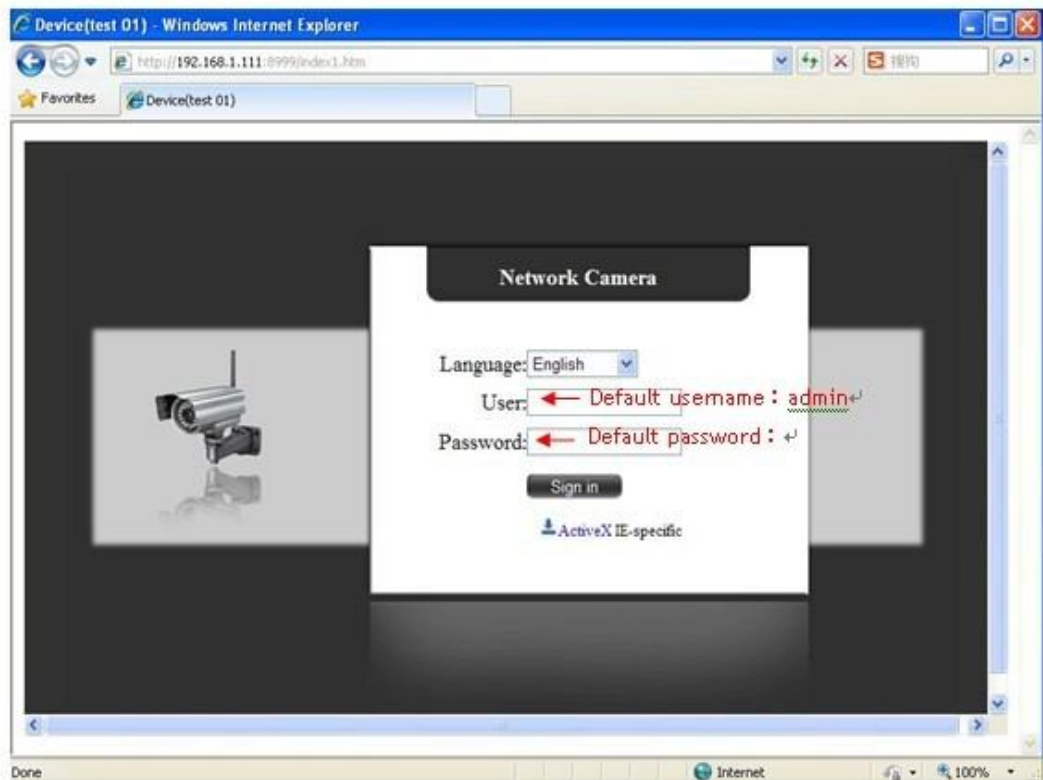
Device(test 01) - Windows Internet Explorer

http://192.168.1.111:8999/index1.htm

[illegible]

Favorites

Device(test 01)

Network Camera

Language: English

User: ← Default username：admin

Password: ← Default password：

Sign in

ActiveX IE-specific

Done

Internet

100%